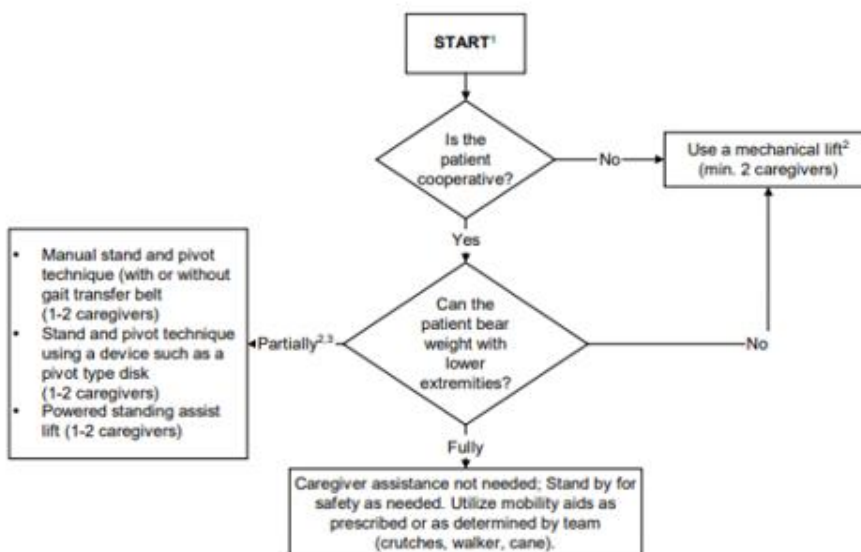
START$^{1}$

Is the patient cooperative?

No

Use a mechanical lift$^{2}$ (min. 2 caregivers)

Yes

- Manual stand and pivot technique (with or without gait transfer belt (1-2 caregivers)
- Stand and pivot technique using a device such as a pivot type disk (1-2 caregivers)
- Powered standing assist lift (1-2 caregivers)

Partially$^{2,3}$

Can the patient bear weight with lower extremities?

No

Fully

Caregiver assistance not needed; Stand by for safety as needed. Utilize mobility aids as prescribed or as determined by team (crutches, walker, cane).